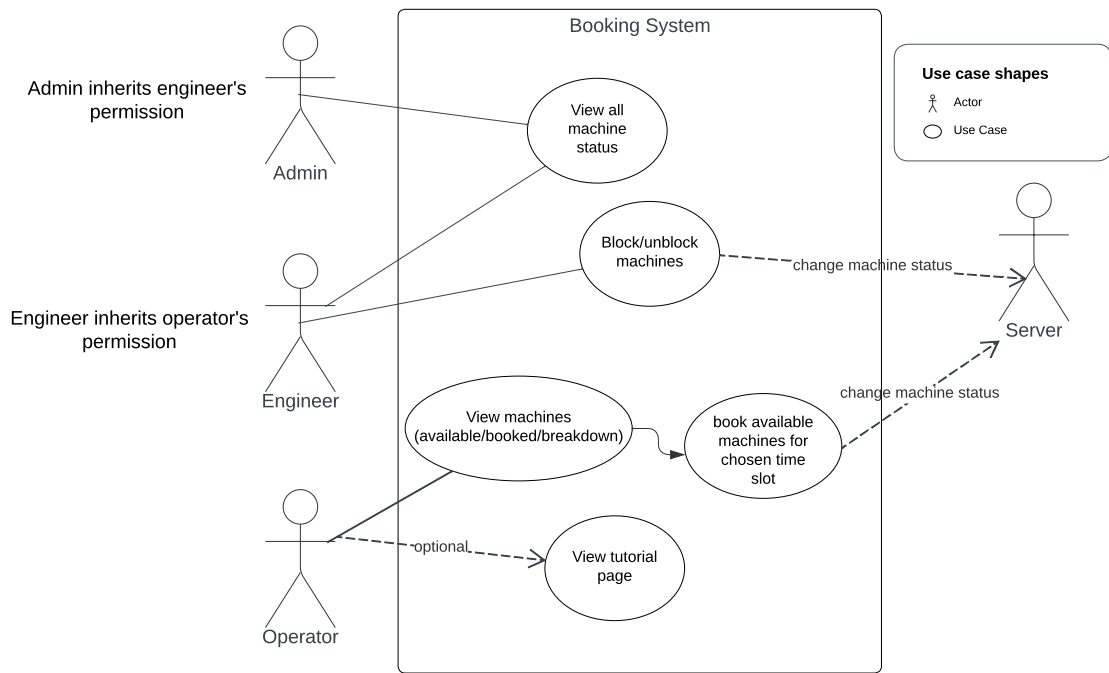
Booking System

Use case shapes

Actor

Use Case

Admin inherits engineer's permission

Admin

View all machine status

Block/unblock machines

change machine status

Server

Engineer inherits operator's permission

Engineer

change machine status

View machines (available/booked/breakdown)

book available machines for chosen time slot

optional

View tutorial page

Operator